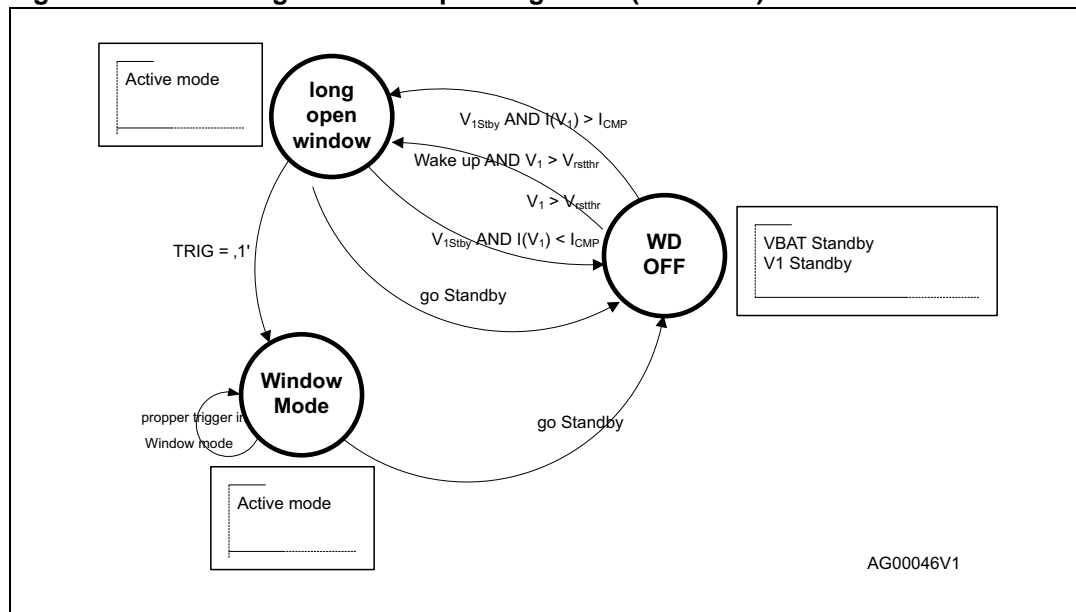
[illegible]

Active mode

long open window

$V_{1Stby}$ AND $I(V_1) > I_{CMP}$

Wake up AND $V_1 > V_{rstthr}$

$V_1 > V_{rstthr}$

$V_{1Stby}$ AND $I(V_1) < I_{CMP}$

WD OFF

VBAT Standby
V1 Standby

TRIG = ‚1'

go Standby

Window Mode

propper trigger in Window mode

go Standby

Active mode

AG00046V1